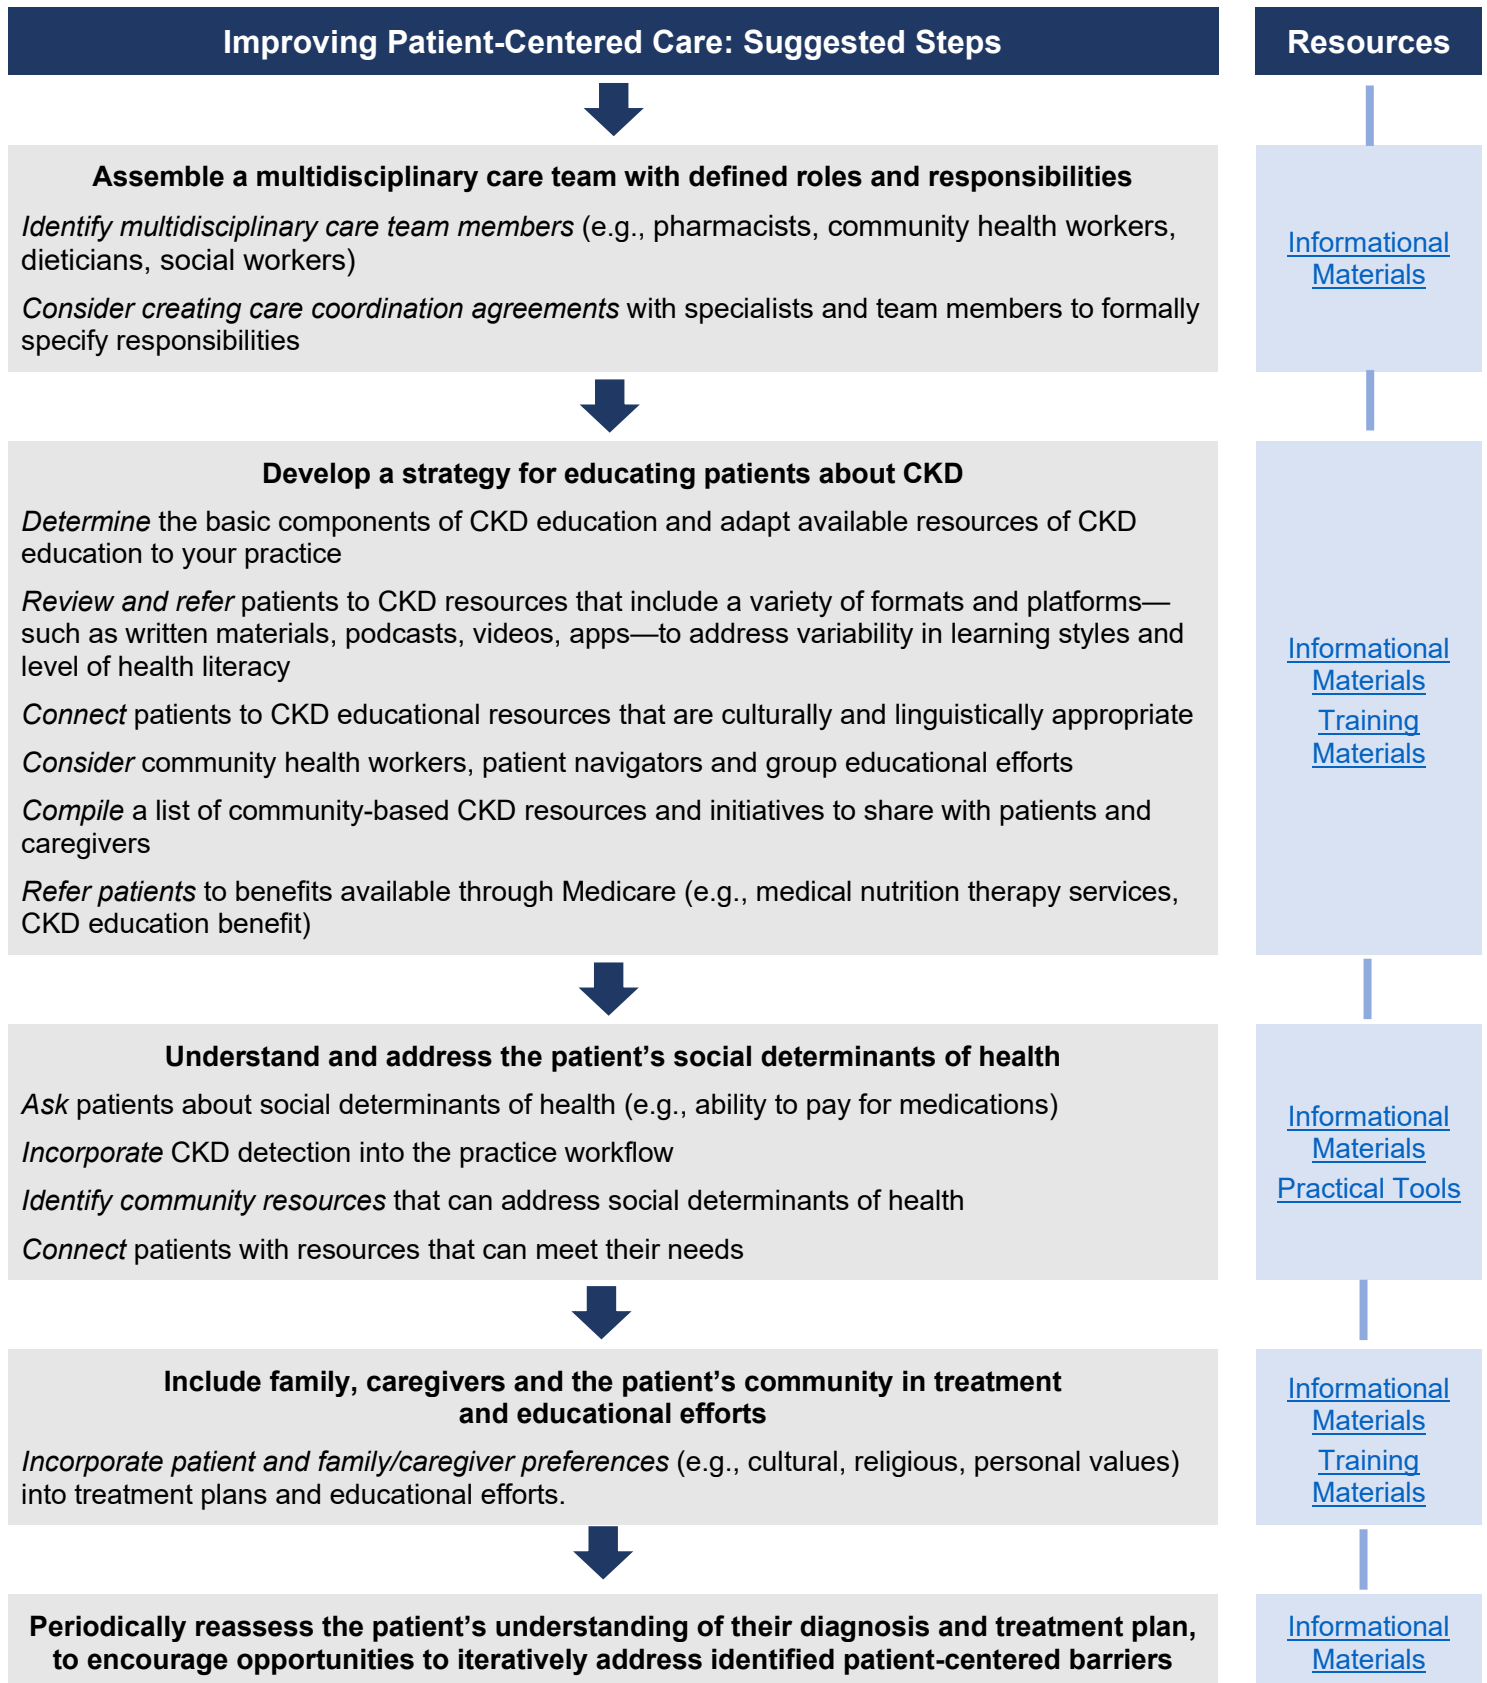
Improving Patient-Centered Care: Suggested Steps

Resources

Assemble a multidisciplinary care team with defined roles and responsibilities

Identify multidisciplinary care team members (e.g., pharmacists, community health workers, dieticians, social workers)

Consider creating care coordination agreements with specialists and team members to formally specify responsibilities

Informational Materials

Develop a strategy for educating patients about CKD

Determine the basic components of CKD education and adapt available resources of CKD education to your practice

Review and refer patients to CKD resources that include a variety of formats and platforms—such as written materials, podcasts, videos, apps—to address variability in learning styles and level of health literacy

Connect patients to CKD educational resources that are culturally and linguistically appropriate

Consider community health workers, patient navigators and group educational efforts

Compile a list of community-based CKD resources and initiatives to share with patients and caregivers

Refer patients to benefits available through Medicare (e.g., medical nutrition therapy services, CKD education benefit)

Informational Materials

Training Materials

Understand and address the patient's social determinants of health

Ask patients about social determinants of health (e.g., ability to pay for medications)

Incorporate CKD detection into the practice workflow

Identify community resources that can address social determinants of health

Connect patients with resources that can meet their needs

Informational Materials

Practical Tools

Include family, caregivers and the patient's community in treatment and educational efforts

Incorporate patient and family/caregiver preferences (e.g., cultural, religious, personal values) into treatment plans and educational efforts.

Informational Materials

Training Materials

Periodically reassess the patient's understanding of their diagnosis and treatment plan, to encourage opportunities to iteratively address identified patient-centered barriers

Informational Materials